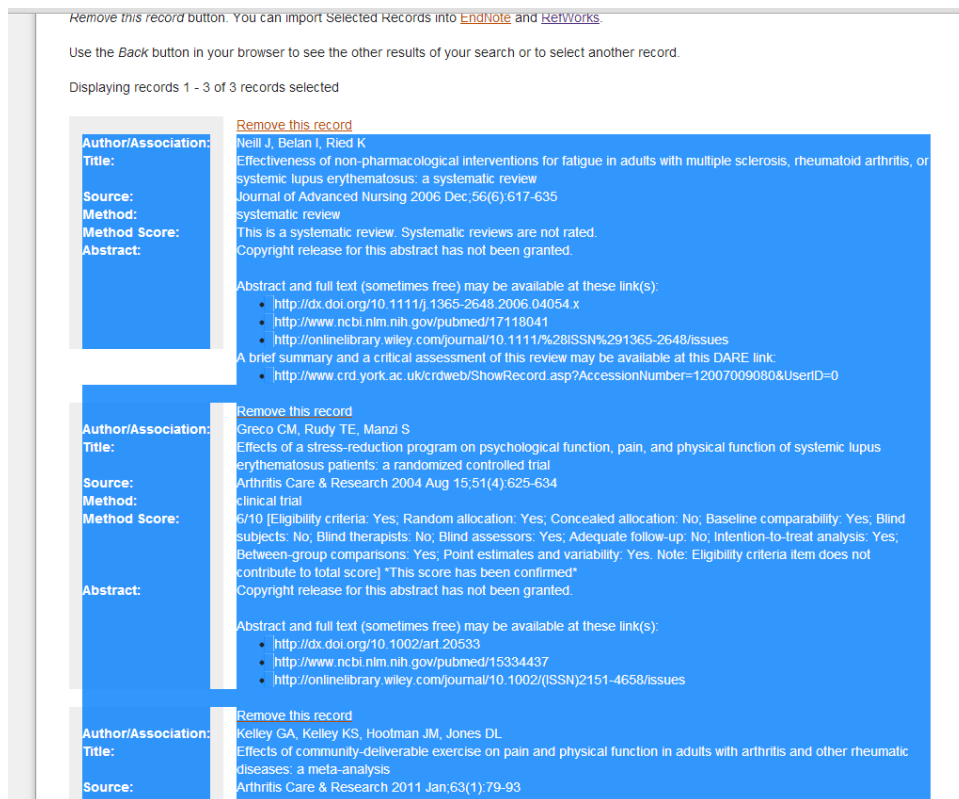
Remove this record button. You can import Selected Records into EndNote and RefWorks.

Use the Back button in your browser to see the other results of your search or to select another record.

Displaying records 1 - 3 of 3 records selected

Remove this record

Author/Association: Neill J, Belan I, Ried K
Title: Effectiveness of non-pharmacological interventions for fatigue in adults with multiple sclerosis, rheumatoid arthritis, or systemic lupus erythematosus: a systematic review
Source: Journal of Advanced Nursing 2006 Dec;56(6):617-635
Method: systematic review
Method Score: This is a systematic review. Systematic reviews are not rated.
Abstract: Copyright release for this abstract has not been granted.

Abstract and full text (sometimes free) may be available at these link(s):
- http://dx.doi.org/10.1111/j.1365-2648.2006.04054.x
- http://www.ncbi.nlm.nih.gov/pubmed/17118041
- http://onlinelibrary.wiley.com/journal/10.1111/%28ISSN%291365-2648/issues

A brief summary and a critical assessment of this review may be available at this DARE link:
- http://www.crd.york.ac.uk/crdweb/ShowRecord.asp?AccessionNumber=12007009080&UserID=0

Remove this record

Author/Association: Greco CM, Rudy TE, Manzi S
Title: Effects of a stress-reduction program on psychological function, pain, and physical function of systemic lupus erythematosus patients: a randomized controlled trial
Source: Arthritis Care & Research 2004 Aug 15;51(4):625-634
Method: clinical trial
Method Score: 6/10 [Eligibility criteria: Yes; Random allocation: Yes; Concealed allocation: No; Baseline comparability: Yes; Blind subjects: No; Blind therapists: No; Blind assessors: Yes; Adequate follow-up: No; Intention-to-treat analysis: Yes; Between-group comparisons: Yes; Point estimates and variability: Yes. Note: Eligibility criteria item does not contribute to total score] *This score has been confirmed*
Abstract: Copyright release for this abstract has not been granted.

Abstract and full text (sometimes free) may be available at these link(s):
- http://dx.doi.org/10.1002/art.20533
- http://www.ncbi.nlm.nih.gov/pubmed/15334437
- http://onlinelibrary.wiley.com/journal/10.1002/(ISSN)2151-4658/issues

Remove this record

Author/Association: Kelley GA, Kelley KS, Hootman JM, Jones DL
Title: Effects of community-deliverable exercise on pain and physical function in adults with arthritis and other rheumatic diseases: a meta-analysis
Source: Arthritis Care & Research 2011 Jan;63(1):79-93